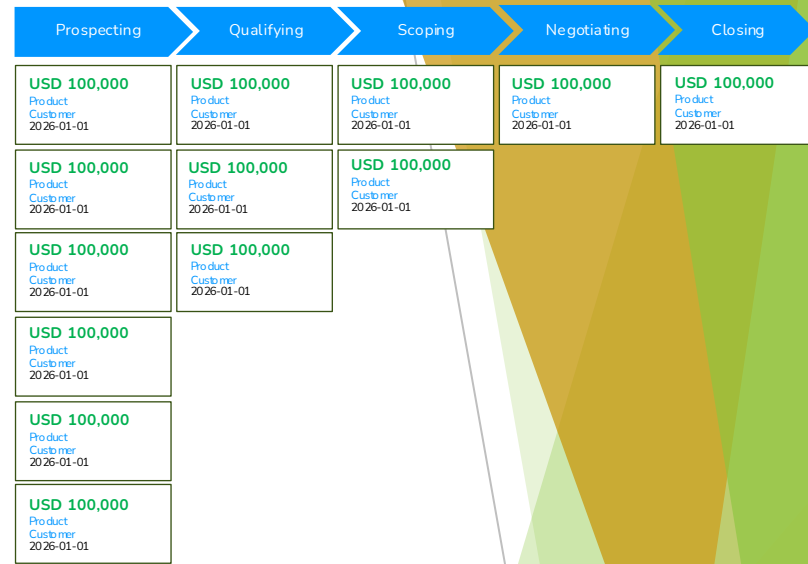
Prospecting
Qualifying
Scoping
Negotiating
Closing

USD 100,000
Product
Customer
2026-01-01

USD 100,000
Product
Customer
2026-01-01

USD 100,000
Product
Customer
2026-01-01

USD 100,000
Product
Customer
2026-01-01

USD 100,000
Product
Customer
2026-01-01

USD 100,000
Product
Customer
2026-01-01

USD 100,000
Product
Customer
2026-01-01

USD 100,000
Product
Customer
2026-01-01

USD 100,000
Product
Customer
2026-01-01

USD 100,000
Product
Customer
2026-01-01

USD 100,000
Product
Customer
2026-01-01

USD 100,000
Product
Customer
2026-01-01

USD 100,000
Product
Customer
2026-01-01